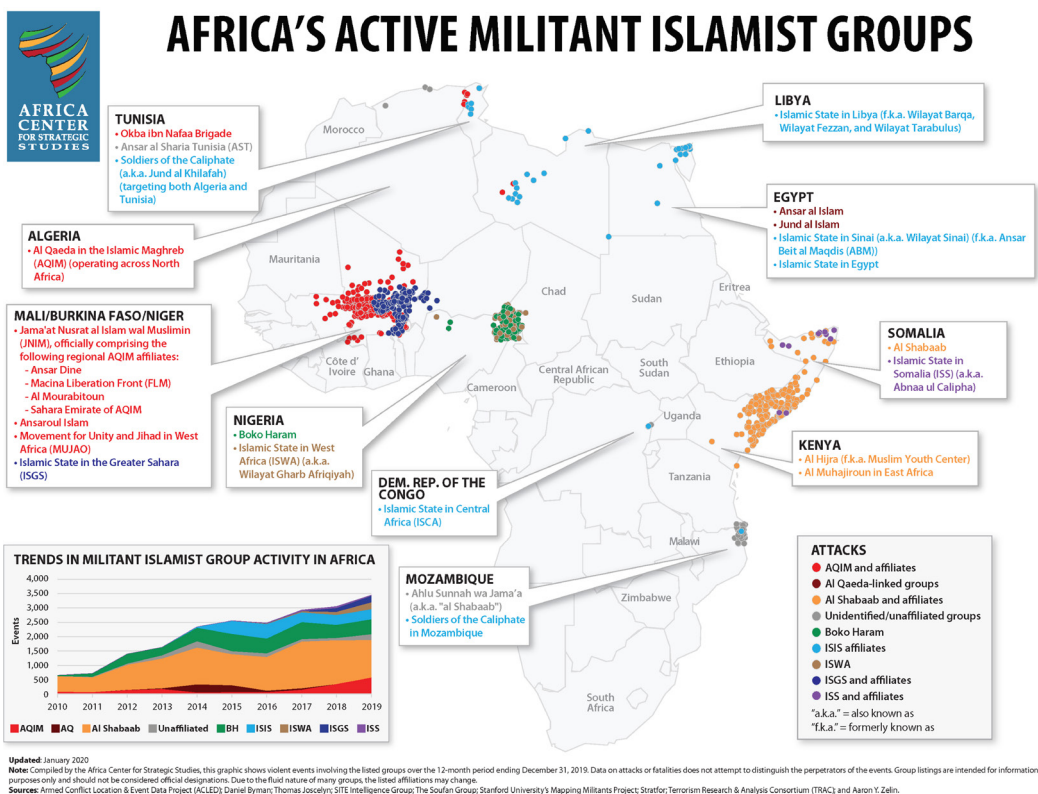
AFRICA'S ACTIVE MILITANT ISLAMIST GROUPS

AFRICA CENTER FOR STRATEGIC STUDIES

TUNISIA
• Okba ibn Nafaa Brigade
• Ansar al Sharia Tunisia (AST)
• Soldiers of the Caliphate (a.k.a. Jund al Khilafah) (targeting both Algeria and Tunisia)

LIBYA
• Islamic State in Libya (f.k.a. Wilayat Barqa, Wilayat Fezzan, and Wilayat Tarabulus)

EGYPT
• Ansar al Islam
• Jund al Islam
• Islamic State in Sinai (a.k.a. Wilayat Sinai) (f.k.a. Ansar Beit al Maqdis (ABM))
• Islamic State in Egypt

ALGERIA
• Al Qaeda in the Islamic Maghreb (AQIM) (operating across North Africa)

MALI/BURKINA FASO/NIGER
• Jama'at Nusrat al Islam wal Muslimin (JNIM), officially comprising the following regional AQIM affiliates:
- Ansar Dine
- Macina Liberation Front (FLM)
- Al Mourabitoun
- Sahara Emirate of AQIM
• Ansaroul Islam
• Movement for Unity and Jihad in West Africa (MUJAO)
• Islamic State in the Greater Sahara (ISGS)

NIGERIA
• Boko Haram
• Islamic State in West Africa (ISWA) (a.k.a. Wilayat Gharb Afriqiyah)

SOMALIA
• Al Shabaab
• Islamic State in Somalia (ISS) (a.k.a. Abnaa ul Calipha)

KENYA
• Al Hijra (f.k.a. Muslim Youth Center)
• Al Muhajiroun in East Africa

DEM. REP. OF THE CONGO
• Islamic State in Central Africa (ISCA)

MOZAMBIQUE
• Ahlu Sunnah wa Jama'a (a.k.a. "al Shabaab")
• Soldiers of the Caliphate in Mozambique

Morocco
Mauritania
Chad
Sudan
Eritrea
Côte d' Ivoire
Ghana
Cameroon
Central African Republic
South Sudan
Ethiopia
Uganda
Tanzania
Malawi
Zimbabwe
South Africa

TRENDS IN MILITANT ISLAMIST GROUP ACTIVITY IN AFRICA
Events
4,000
3,500
3,000
2,500
2,000
1,500
1,000
500
0
2010 2011 2012 2013 2014 2015 2016 2017 2018 2019
AQIM AQ Al Shabaab Unaffiliated BH ISIS ISWA ISGS ISS

ATTACKS
AQIM and affiliates
Al Qaeda-linked groups
Al Shabaab and affiliates
Unidentified/unaffiliated groups
Boko Haram
ISIS affiliates
ISWA
ISGS and affiliates
ISS and affiliates
"a.k.a." = also known as
"f.k.a." = formerly known as

Updated: January 2020
Note: Compiled by the Africa Center for Strategic Studies, this graphic shows violent events involving the listed groups over the 12-month period ending December 31, 2019. Data on attacks or fatalities does not attempt to distinguish the perpetrators of the events. Group listings are intended for information purposes only and should not be considered official designations. Due to the fluid nature of many groups, the listed affiliations may change.
Sources: Armed Conflict Location & Event Data Project (ACLED); Daniel Byman; Thomas Joscelyn; SITE Intelligence Group; The Soufan Group; Stanford University's Mapping Militants Project; Stratfor; Terrorism Research & Analysis Consortium (TRAC); and Aaron Y. Zelin.